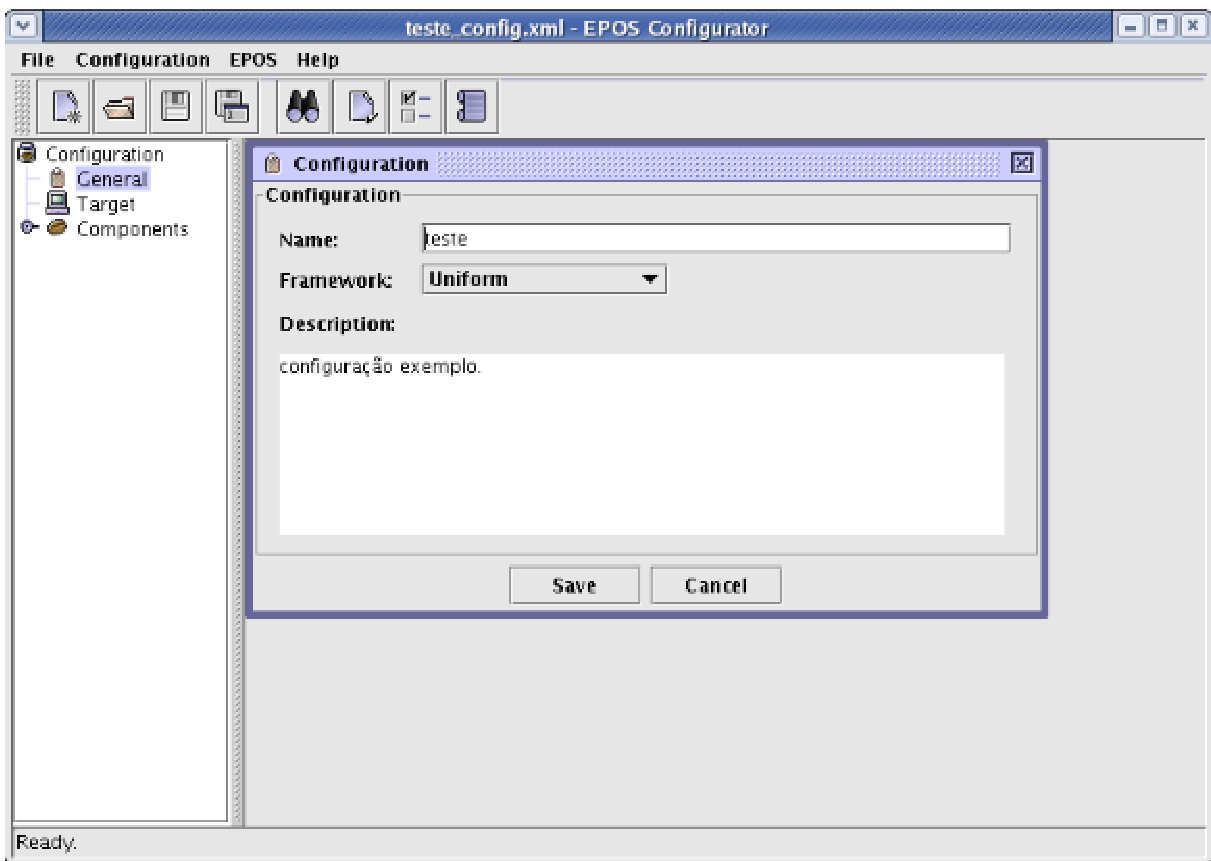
teste_config.xml - EPOS Configurator

File Configuration EPOS Help

Configuration
General
Target
Components

Configuration

Configuration

Name: teste

Framework: Uniform

Description:

configuração exemplo.

Save Cancel

Ready.